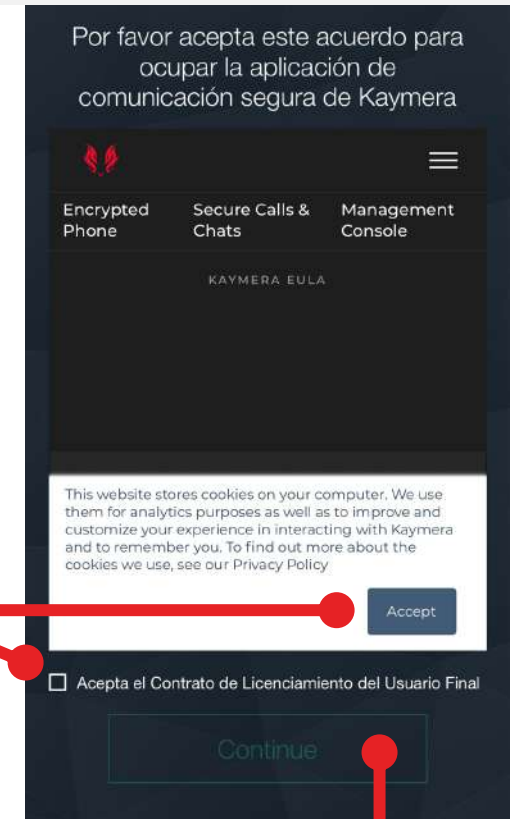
Por favor acepta este acuerdo para ocupar la aplicación de comunicación segura de Kaymera

Encrypted Phone

Secure Calls & Chats

Management Console

KAYMERA EULA

This website stores cookies on your computer. We use them for analytics purposes as well as to improve and customize your experience in interacting with Kaymera and to remember you. To find out more about the cookies we use, see our Privacy Policy

Accept

Acepta el Contrato de Licenciamiento del Usuario Final

Continue